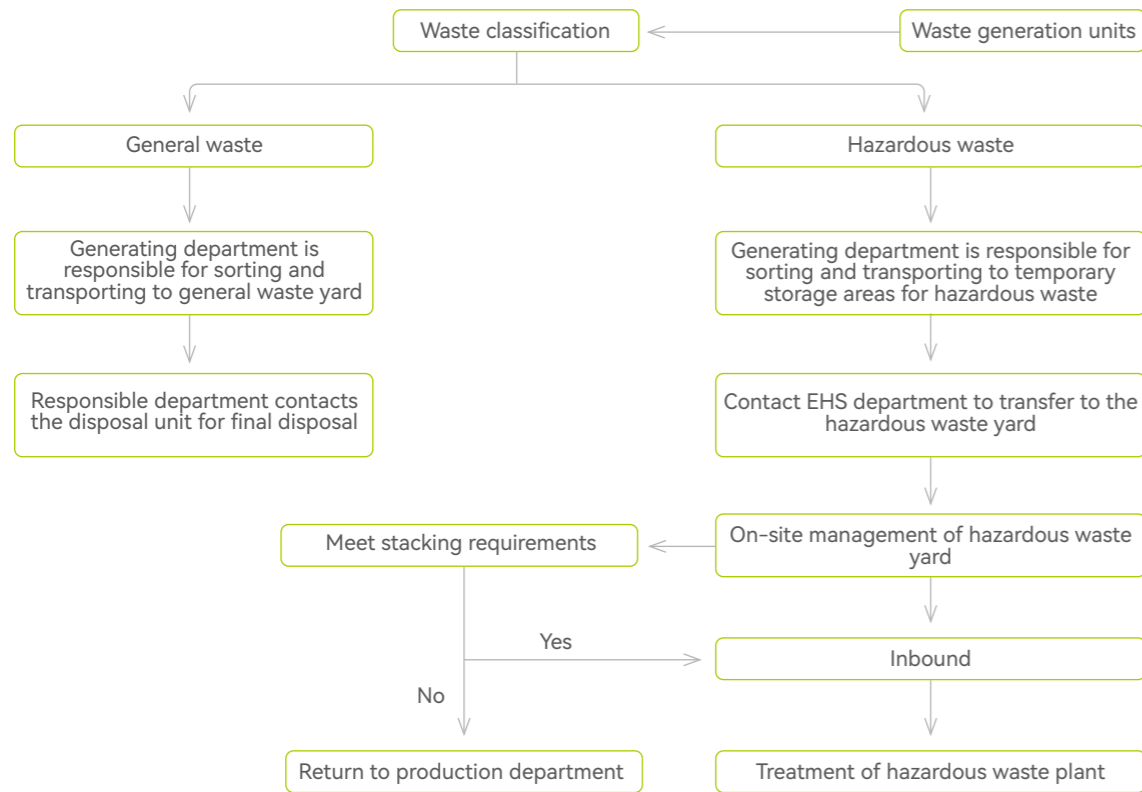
Waste classification

Waste generation units

General waste

Hazardous waste

Generating department is responsible for sorting and transporting to general waste yard

Generating department is responsible for sorting and transporting to temporary storage areas for hazardous waste

Responsible department contacts the disposal unit for final disposal

Contact EHS department to transfer to the hazardous waste yard

Meet stacking requirements

On-site management of hazardous waste yard

Yes

Inbound

No

Return to production department

Treatment of hazardous waste plant